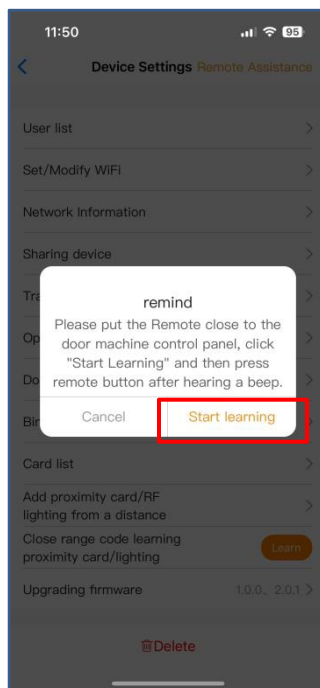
11:50
95

Device Settings Remote Assistance

User list

Set/Modify WiFi

Network Information

Sharing device

Tra

Op

Do

Bir

remind
Please put the Remote close to the door machine control panel, click "Start Learning" and then press remote button after hearing a beep.

Cancel
Start learning

Card list

Add proximity card/RF lighting from a distance

Close range code learning proximity card/lighting
Learn

Upgrading firmware 1.0.0、2.0.1

Delete